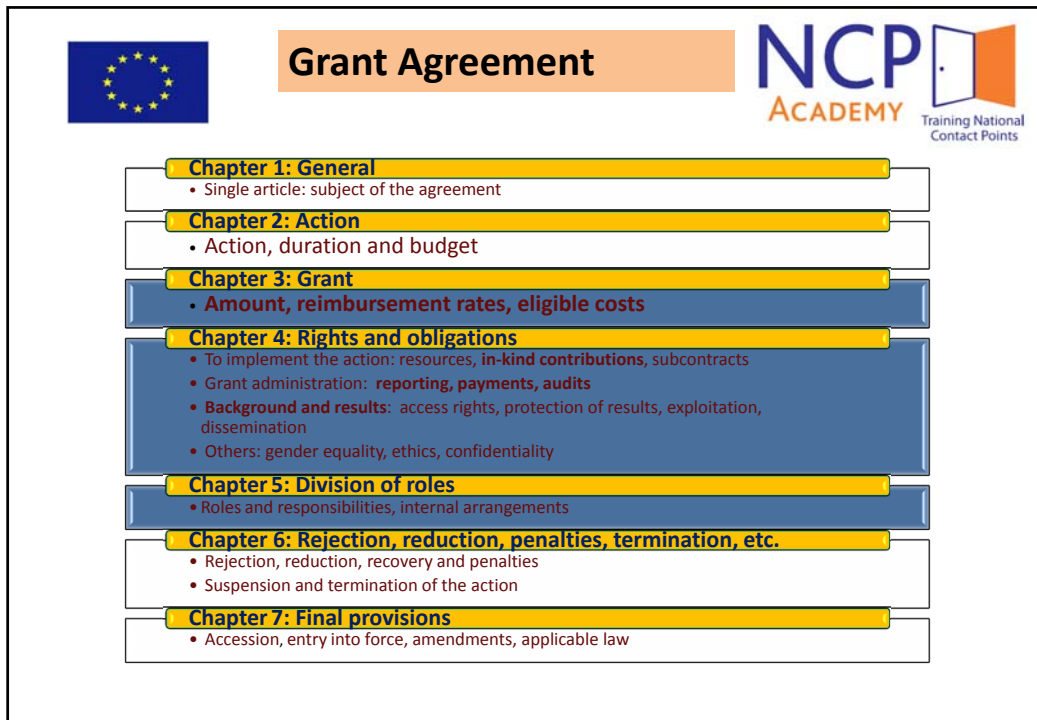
Grant Agreement

NCP ACADEMY Training National Contact Points

Chapter 1: General
• Single article: subject of the agreement

Chapter 2: Action
• Action, duration and budget

Chapter 3: Grant
• Amount, reimbursement rates, eligible costs

Chapter 4: Rights and obligations
• To implement the action: resources, **in-kind contributions**, subcontracts
• Grant administration: **reporting, payments, audits**
• **Background and results**: access rights, protection of results, exploitation, dissemination
• Others: gender equality, ethics, confidentiality

Chapter 5: Division of roles
• Roles and responsibilities, internal arrangements

Chapter 6: Rejection, reduction, penalties, termination, etc.
• Rejection, reduction, recovery and penalties
• Suspension and termination of the action

Chapter 7: Final provisions
• Accession, entry into force, amendments, applicable law